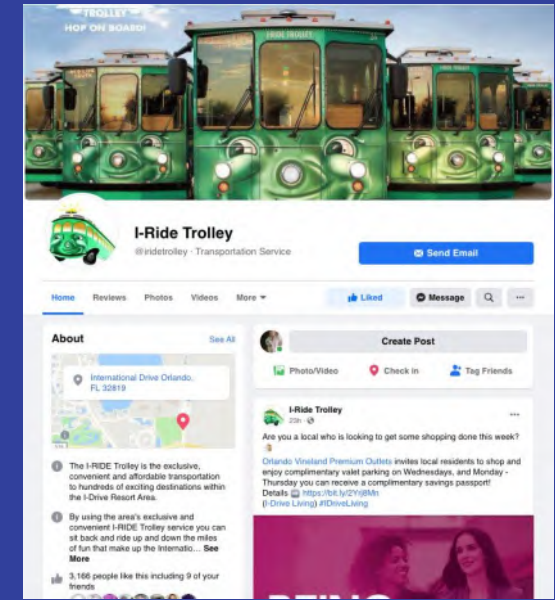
TROLLEY
HOP ON BOARD!

I-Ride Trolley
@iridetrolley · Transportation Service

Send Email

Home Reviews Photos Videos More

Liked Message

About
See All

International Drive Orlando, FL 32819

The I-RIDE Trolley is the exclusive, convenient and affordable transportation to hundreds of exciting destinations within the I-Drive Resort Area.

By using the area's exclusive and convenient I-RIDE Trolley service you can sit back and ride up and down the miles of fun that make up the Internatio... See More

3,166 people like this including 9 of your friends

Create Post

Photo/Video Check in Tag Friends

I-Ride Trolley
20h

Are you a local who is looking to get some shopping done this week?

Orlando Vineland Premium Outlets invites local residents to shop and enjoy complimentary valet parking on Wednesdays, and Monday - Thursday you can receive a complimentary savings passport!
Details https://bit.ly/2Yrj8Mn
(I-Drive Living) #IDriveLiving